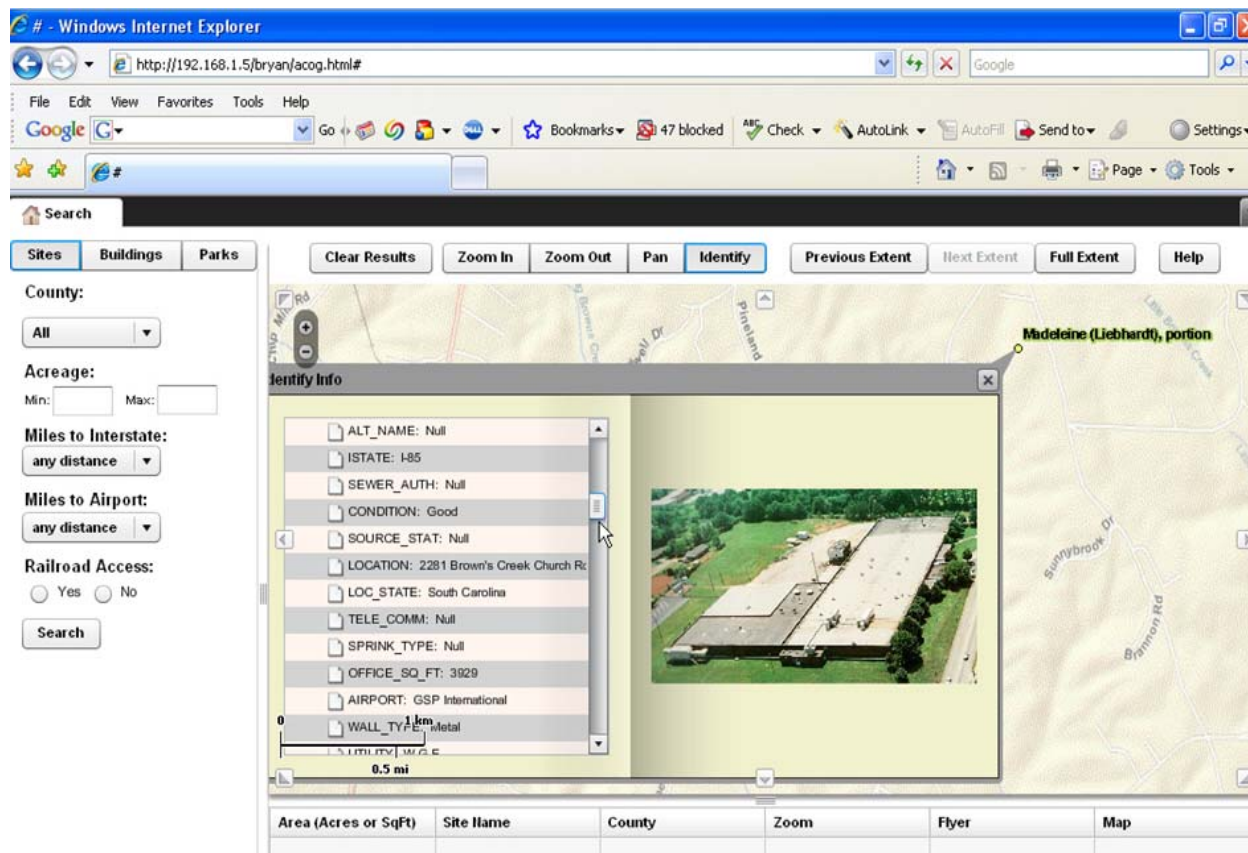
# - Windows Internet Explorer

http://192.168.1.5/bryan/acog.html#

Google

File Edit View Favorites Tools Help

Google G Go Bookmarks 47 blocked Check AutoLink AutoFill Send to Settings

#

Page Tools

Search

Sites Buildings Parks

County:

All

Acreage:

Min: Max:

Miles to Interstate:

any distance

Miles to Airport:

any distance

Railroad Access:

Yes No

Search

Clear Results Zoom In Zoom Out Pan Identify Previous Extent Next Extent Full Extent Help

Madeleine (Liebhardt), portion

Identify Info

ALT_NAME: Null
ISTATE: I-85
SEWER_AUTH: Null
CONDITION: Good
SOURCE_STAT: Null
LOCATION: 2281 Brown's Creek Church Rc
LOC_STATE: South Carolina
TELE_COMM: Null
SPRINK_TYPE: Null
OFFICE_SQ_FT: 3929
AIRPORT: GSP International
WALL_TYPE: Metal
UTILITY: W G E

0 1 km
0.5 mi

Pineland
Sunnybrook Dr
Brannon Rd

| Area (Acres or SqFt) | Site Name | County | Zoom | Flyer | Map |
|---|---|---|---|---|---|